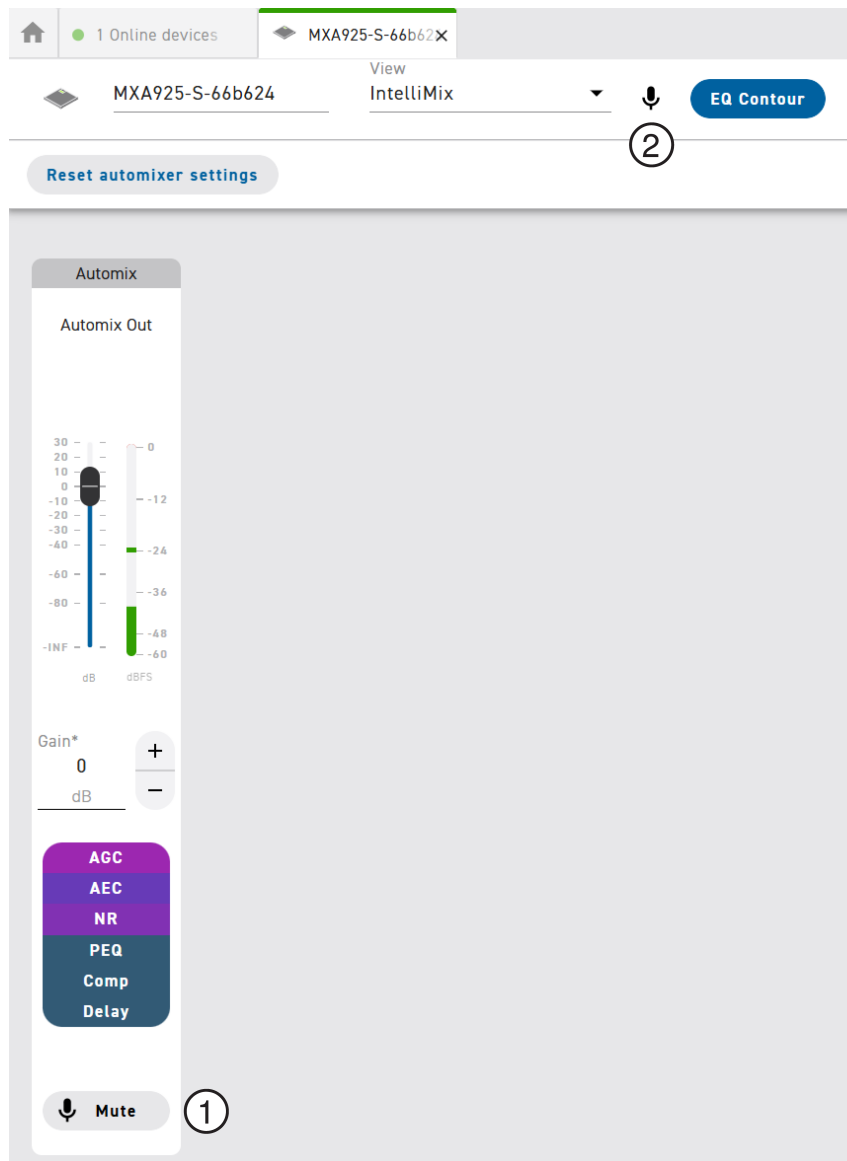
1 Online devices MXA925-S-66b62 ×

MXA925-S-66b624 View IntelliMix EQ Contour

②

Reset automixer settings

Automix

Automix Out

30
20
10
0
-10
-20
-30
-40
-60
-80
-INF

0
-12
-24
-36
-48
-60

dB dBFS

Gain*
0
dB

+
−

AGC
AEC
NR
PEQ
Comp
Delay

Mute

①